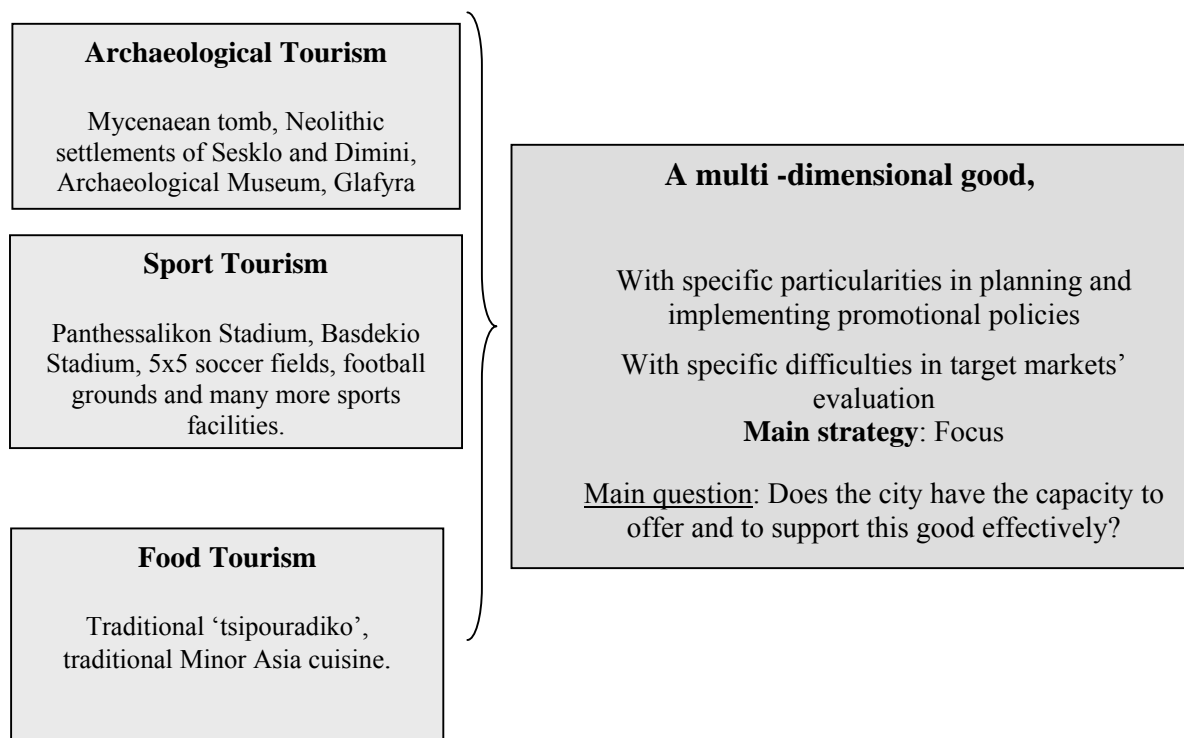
**Archaeological Tourism**

Mycenaean tomb, Neolithic settlements of Sesklo and Dimini, Archaeological Museum, Glafyra

**Sport Tourism**

Panthessalikon Stadium, Basdekio Stadium, 5x5 soccer fields, football grounds and many more sports facilities.

**Food Tourism**

Traditional 'tsipouradiko', traditional Minor Asia cuisine.

**A multi -dimensional good,**

With specific particularities in planning and implementing promotional policies

With specific difficulties in target markets' evaluation
**Main strategy**: Focus

Main question: Does the city have the capacity to offer and to support this good effectively?